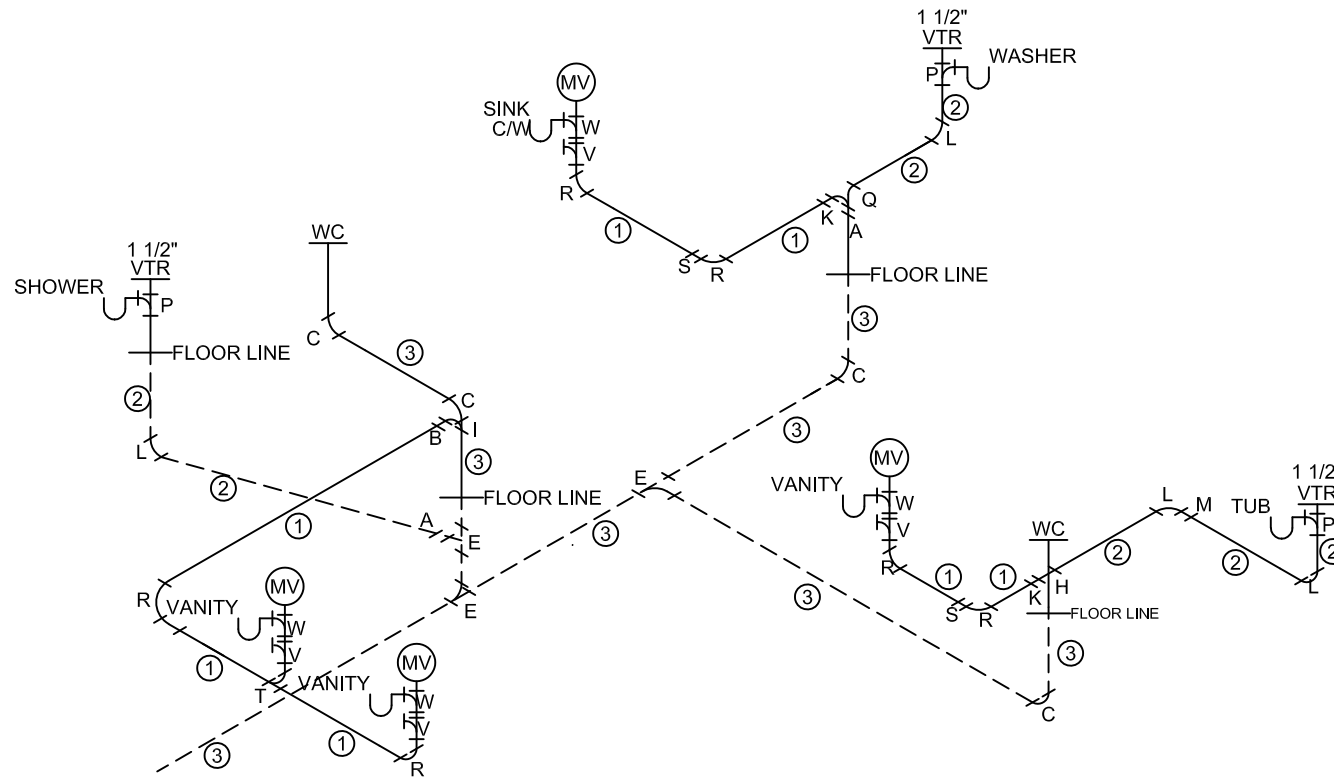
1 1/2"
VTR
WASHER
P
MV
2
SINK
C/W
W
L
V
2
R
Q
K
A
1
1
S
R
FLOOR LINE
WC
1 1/2"
VTR
SHOWER
P
3
FLOOR LINE
C
3
C
2
C
B
I
3
L
3
2
FLOOR LINE
E
MV
1
VANITY
W
A
E
3
V
1 1/2
VTR
L
M
TUB
P
R
WC
R
VANITY
MV
3
2
2
2
E
S
R
K
H
L
W
FLOOR LINE
V
1
MV
3
T
VANITY
W
3
1
V
C
R